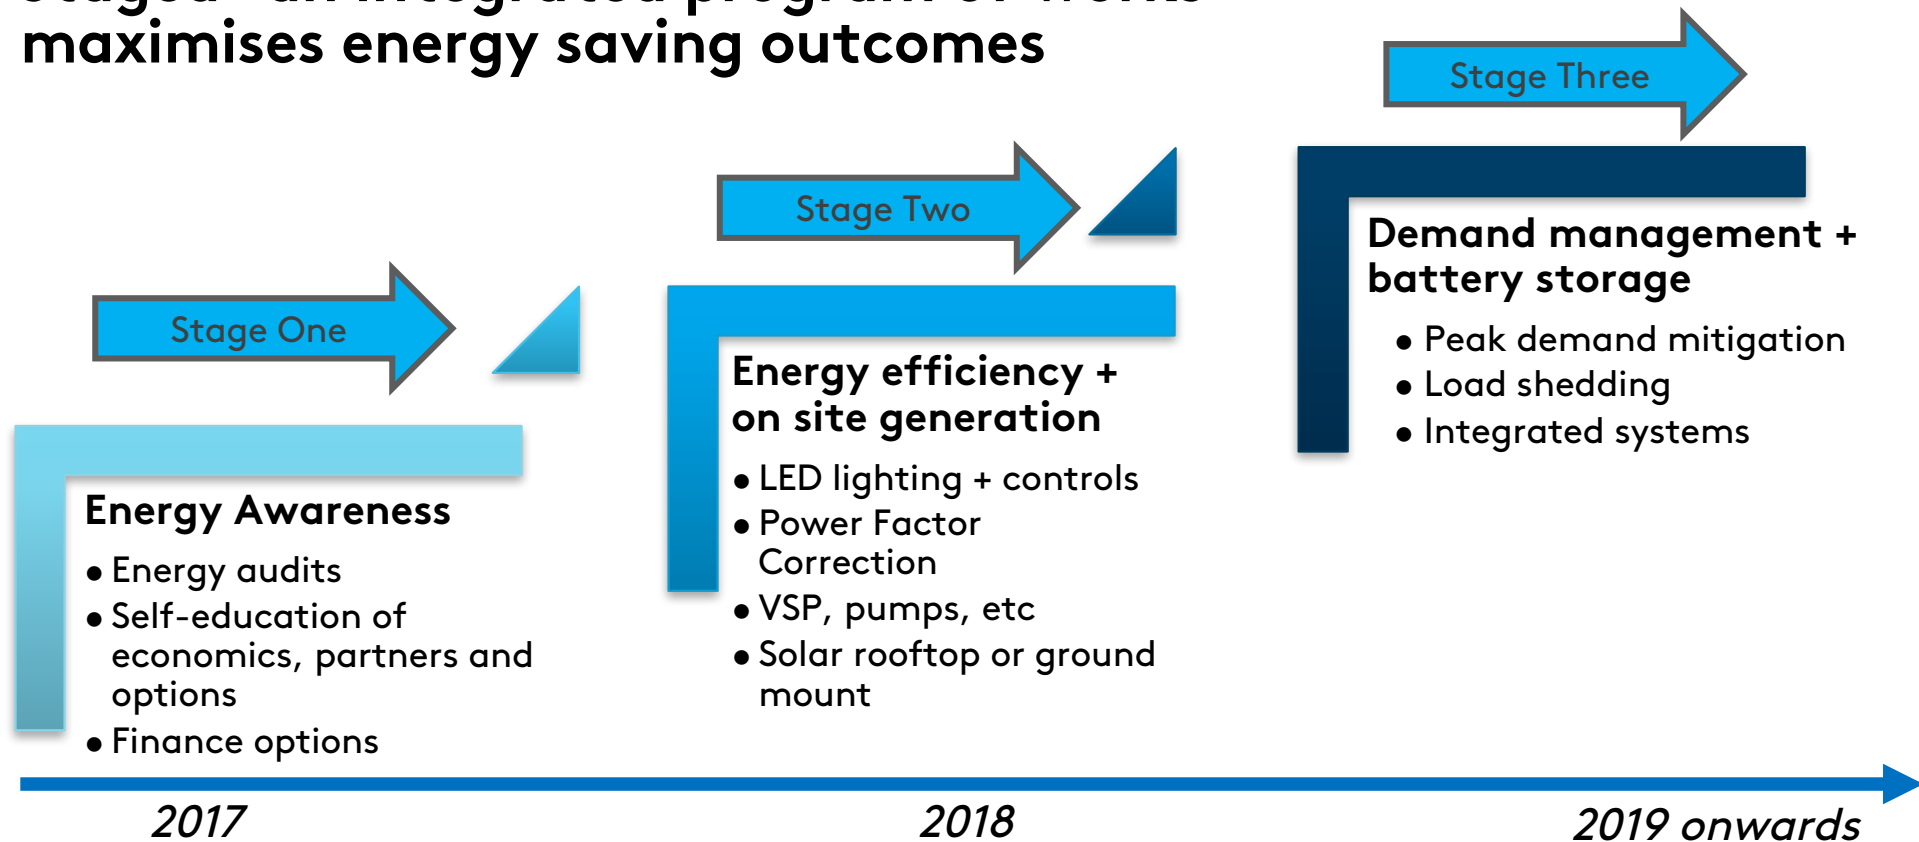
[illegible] an integrated program of works maximises energy saving outcomes

Stage One

Stage Two

Stage Three

Energy Awareness
• Energy audits
• Self-education of economics, partners and options
• Finance options

Energy efficiency + on site generation
• LED lighting + controls
• Power Factor Correction
• VSP, pumps, etc
• Solar rooftop or ground mount

Demand management + battery storage
• Peak demand mitigation
• Load shedding
• Integrated systems

2017

2018

2019 onwards